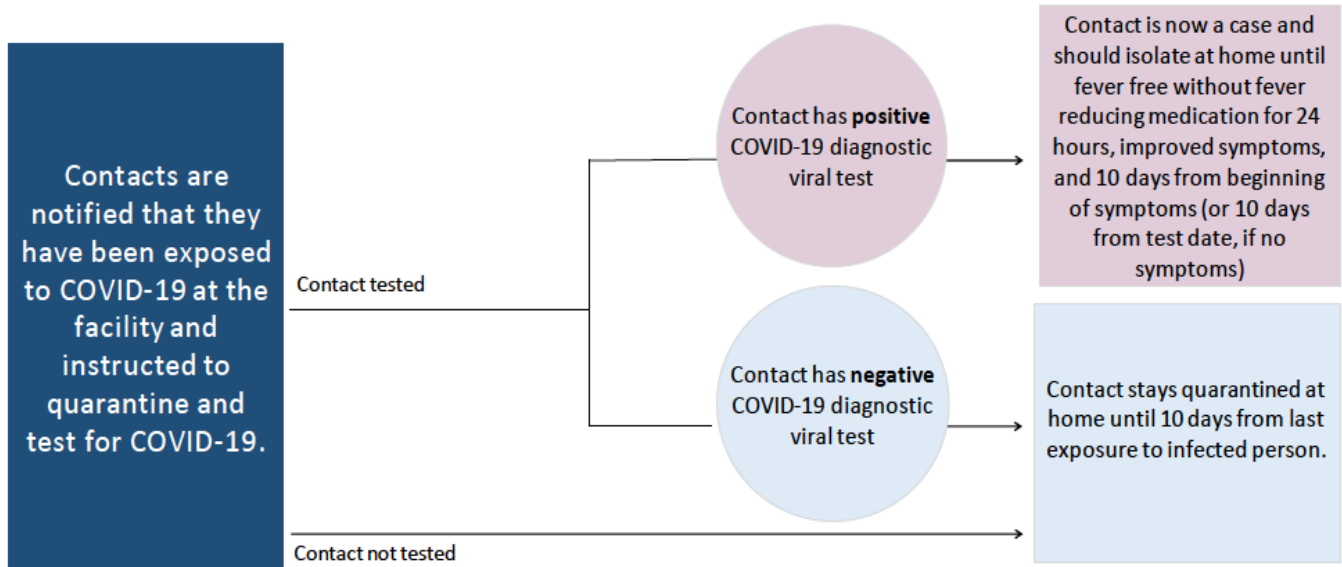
Contacts are notified that they have been exposed to COVID-19 at the facility and instructed to quarantine and test for COVID-19.

Contact tested

Contact has **positive** COVID-19 diagnostic viral test

Contact is now a case and should isolate at home until fever free without fever reducing medication for 24 hours, improved symptoms, and 10 days from beginning of symptoms (or 10 days from test date, if no symptoms)

Contact has **negative** COVID-19 diagnostic viral test

Contact stays quarantined at home until 10 days from last exposure to infected person.

Contact not tested